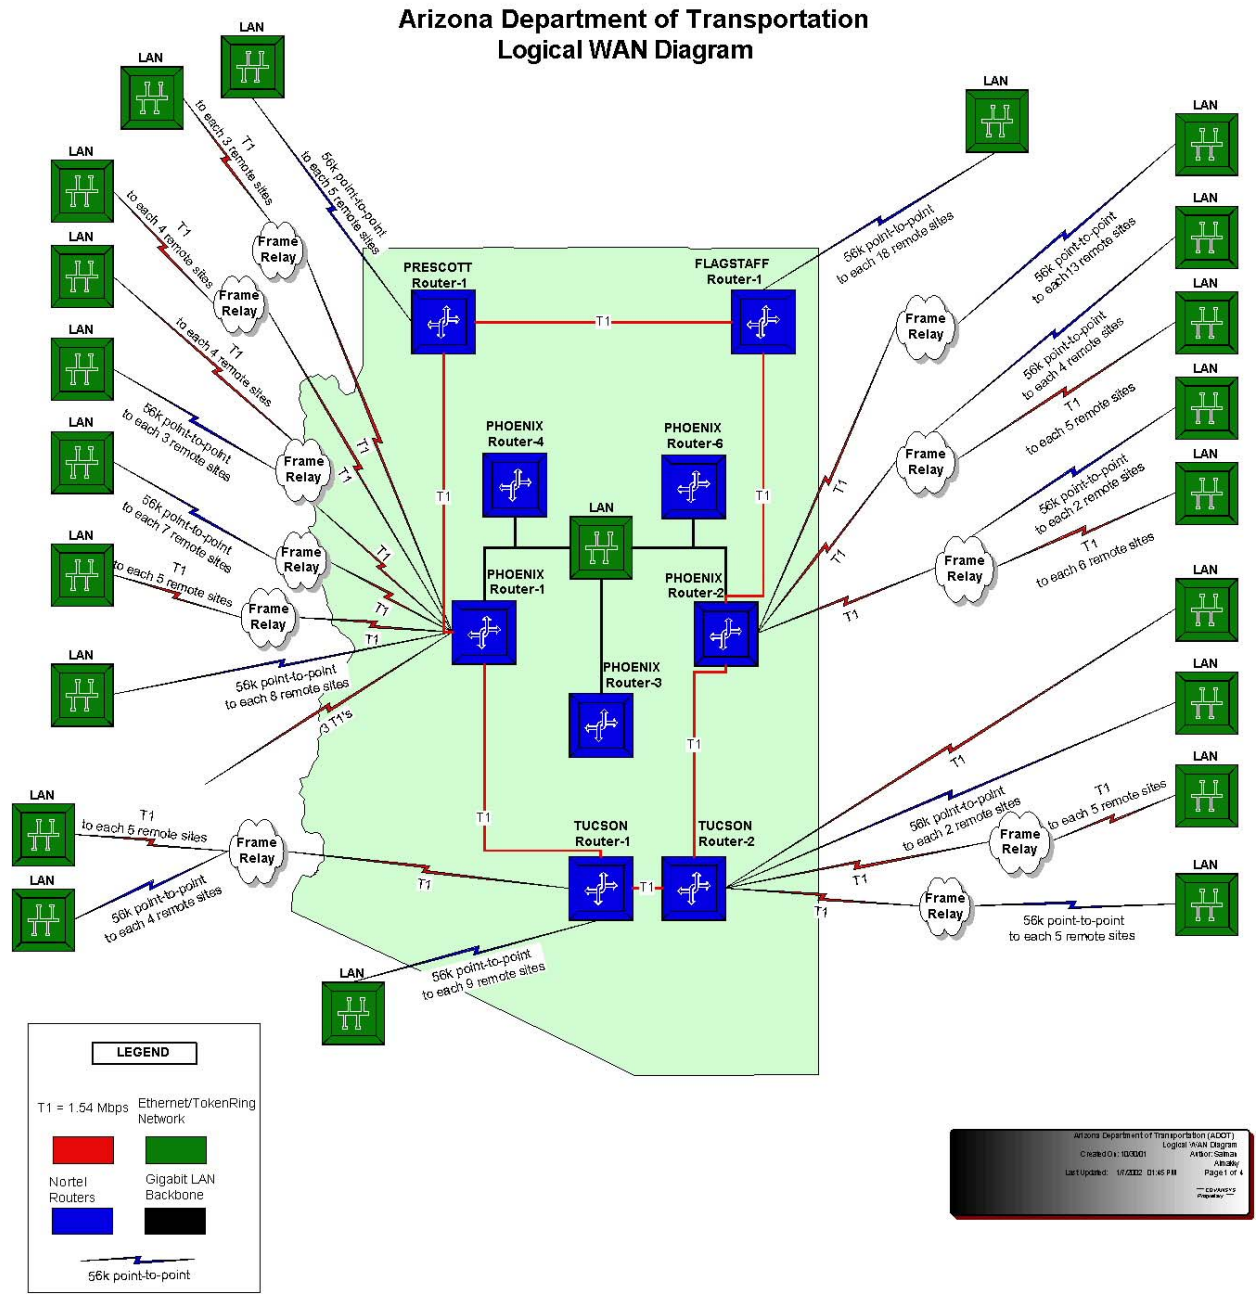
Arizona Department of Transportation
Logical WAN Diagram

LAN
LAN
T1
to each 3 remote sites
56k point-to-point
to each 5 remote sites
LAN
T1
to each 4 remote sites
Frame Relay
LAN
Frame Relay
T1
to each 4 remote sites
LAN
56k point-to-point
to each 3 remote sites
Frame Relay
LAN
56k point-to-point
to each 7 remote sites
Frame Relay
LAN
T1
to each 5 remote sites
Frame Relay
T1
T1
T1
T1
T1
LAN
56k point-to-point
to each 8 remote sites
3 T1's

PRESCOTT
Router-1
T1
FLAGSTAFF
Router-1
T1
T1
PHOENIX
Router-4
PHOENIX
Router-6
LAN
PHOENIX
Router-1
PHOENIX
Router-2
PHOENIX
Router-3
T1
T1
TUCSON
Router-1
TUCSON
Router-2
T1

LAN
56k point-to-point
to each 18 remote sites
LAN
56k point-to-point
to each13 remote sites
Frame Relay
LAN
56k point-to-point
to each 4 remote sites
LAN
T1
to each 5 remote sites
Frame Relay
LAN
56k point-to-point
to each 2 remote sites
T1
to each 6 remote sites
Frame Relay
T1
T1
T1
LAN
LAN
T1
LAN
56k point-to-point
to each 2 remote sites
T1
to each 5 remote sites
Frame Relay
T1
T1
Frame Relay
LAN
56k point-to-point
to each 5 remote sites

LAN
T1
to each 5 remote sites
Frame Relay
LAN
56k point-to-point
to each 4 remote sites
T1
LAN
56k point-to-point
to each 9 remote sites

LEGEND
T1 = 1.54 Mbps
Ethernet/TokenRing Network
Nortel Routers
Gigabit LAN Backbone
56k point-to-point

Arizona Department of Transportation (ADOT)
Logical WAN Diagram
Created On: 10/30/01
Author: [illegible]
Last Updated: 1/7/2002 01:45 PM
Page 1 of 4